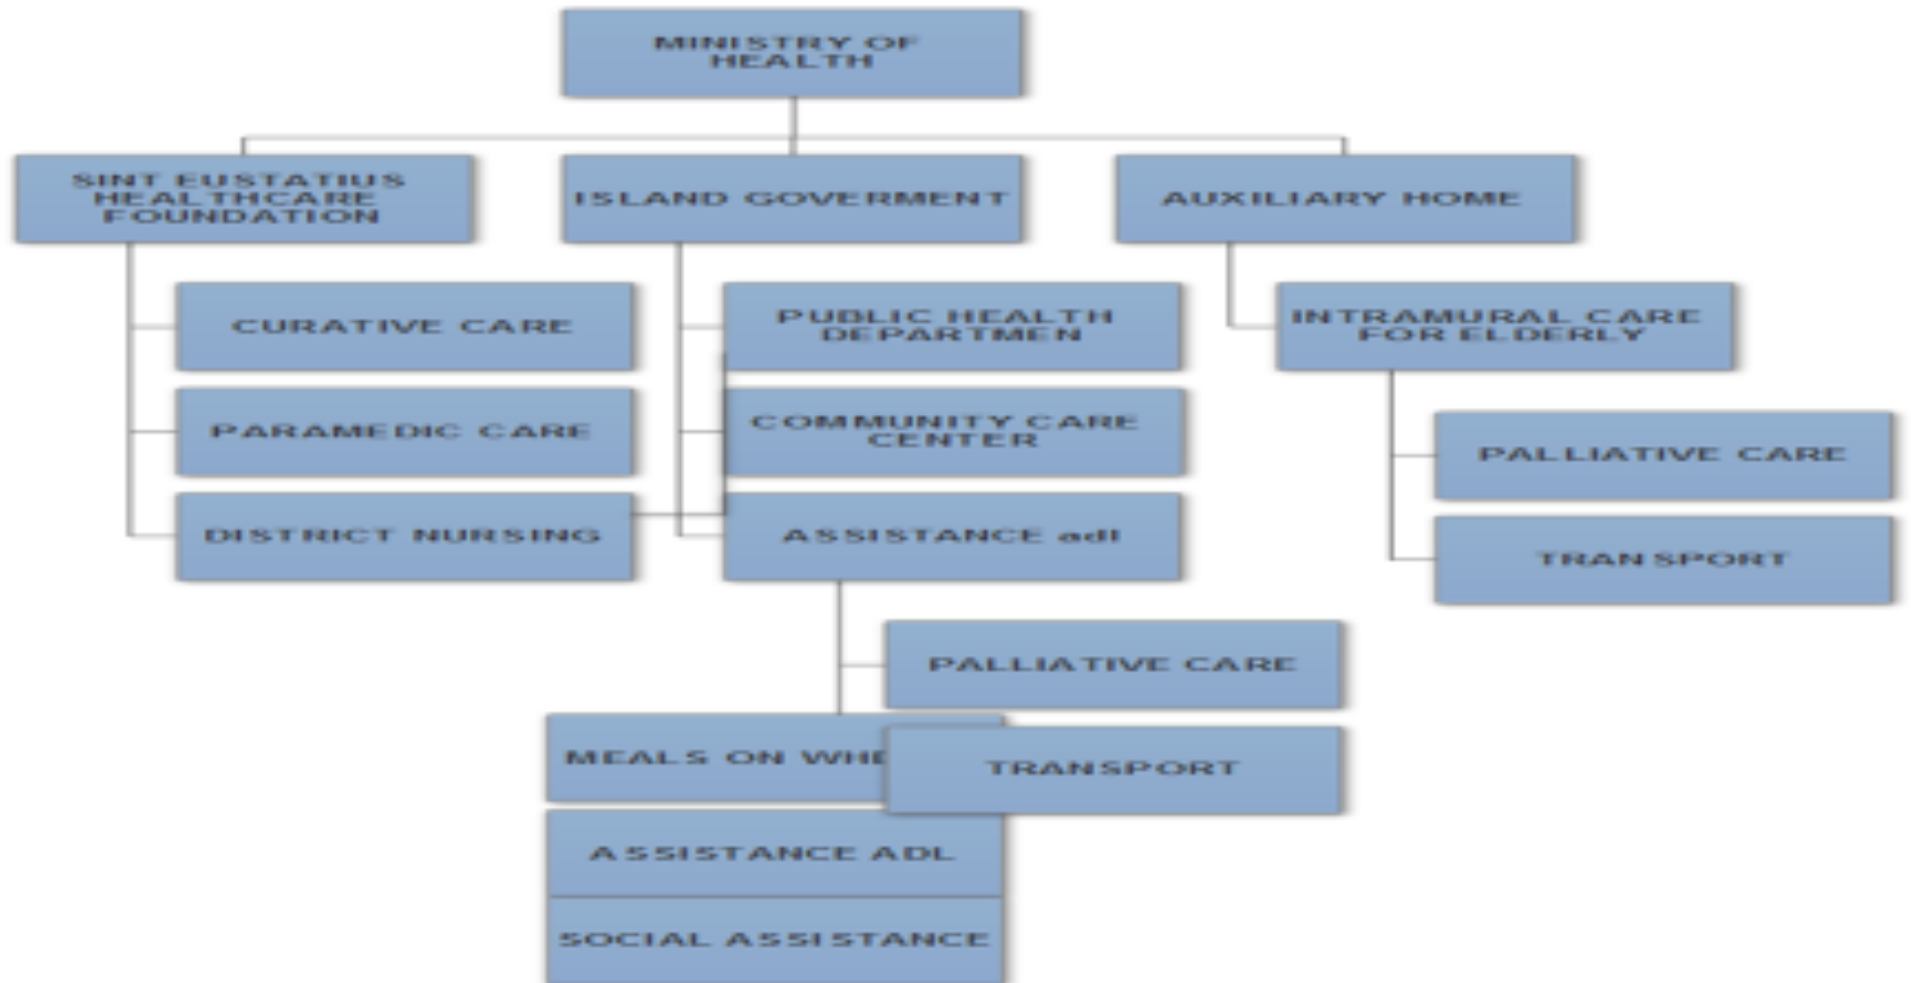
MINISTRY OF HEALTH

SINT EUSTATIUS HEALTHCARE FOUNDATION

ISLAND GOVERMENT

AUXILIARY HOME

CURATIVE CARE

PARAMEDIC CARE

DISTRICT NURSING

PUBLIC HEALTH DEPARTMEN

COMMUNITY CARE CENTER

ASSISTANCE adl

INTRAMURAL CARE FOR ELDERLY

PALLIATIVE CARE

TRANSPORT

PALLIATIVE CARE

MEALS ON WHE

TRANSPORT

ASSISTANCE ADL

SOCIAL ASSISTANCE